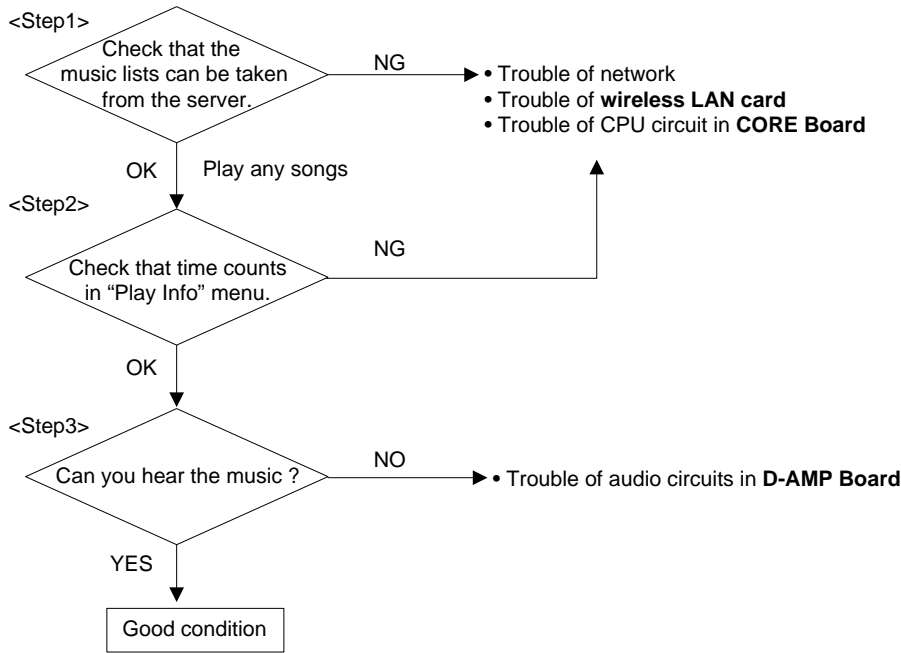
<Step1>

Check that the music lists can be taken from the server.

NG

• Trouble of network
• Trouble of **wireless LAN card**
• Trouble of CPU circuit in **CORE Board**

OK

Play any songs

<Step2>

Check that time counts in “Play Info” menu.

NG

OK

<Step3>

Can you hear the music ?

NO

• Trouble of audio circuits in **D-AMP Board**

YES

Good condition